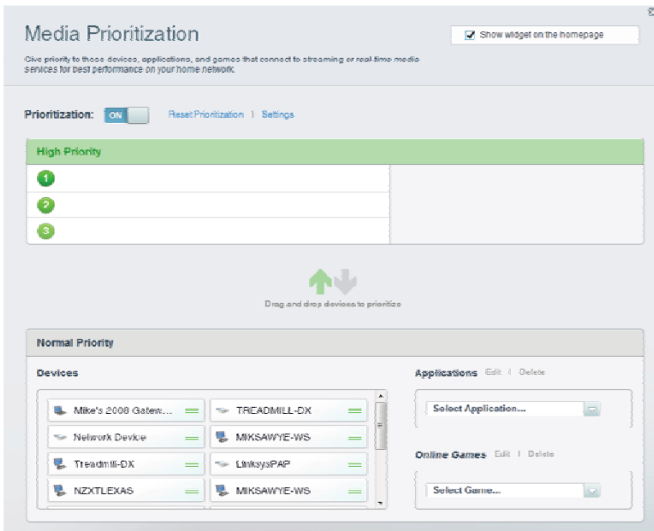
Media Prioritization

Show widget on the homepage

Give priority to those devices, applications, and games that connect to streaming or real-time media services for best performance on your home network.

Prioritization: ON Reset Prioritization | Settings

High Priority

1

2

3

Drag and drop devices to prioritize

Normal Priority

Devices

| | |
|---|---|
| Mike's 2008 Gatew... | TREADMILL-DX |
| Network Device | MIKSAWYE-WS |
| Treadmill-DX | LinksysPAP |
| NZXTLEXAS | MIKSAWYE-WS |

Applications Edit | Delete

Select Application...

Online Games Edit | Delete

Select Game...